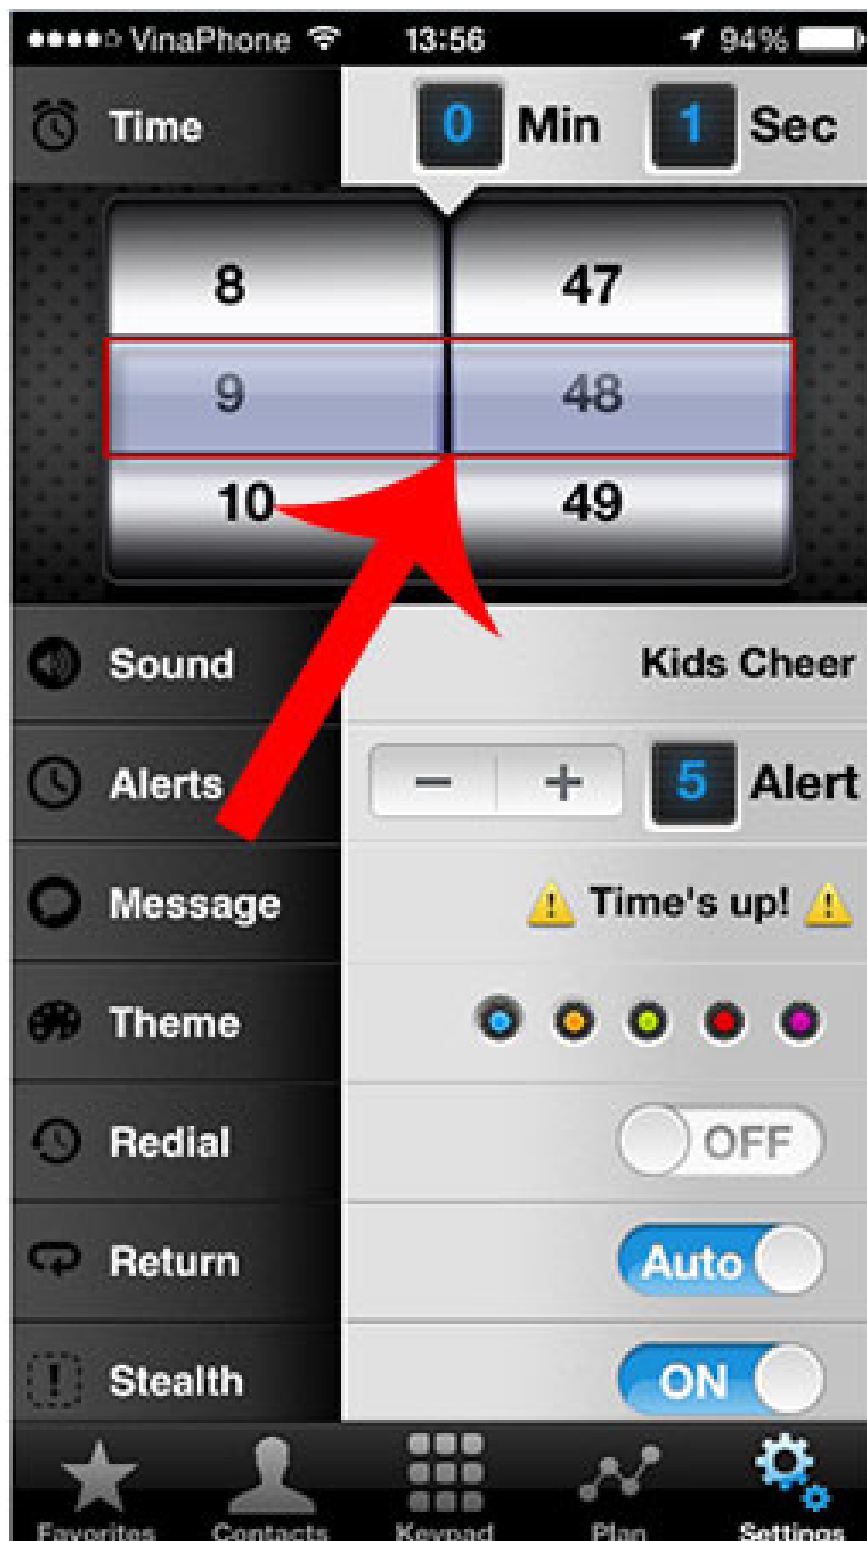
●●●●○ VinaPhone 13:56 94%

Time 0 Min 1 Sec

8 47
9 48
10 49

Sound Kids Cheer

Alerts − + 5 Alert

Message ⚠ Time's up! ⚠

Theme

Redial OFF

Return Auto

Stealth ON

Favorites Contacts Keypad Plan Settings